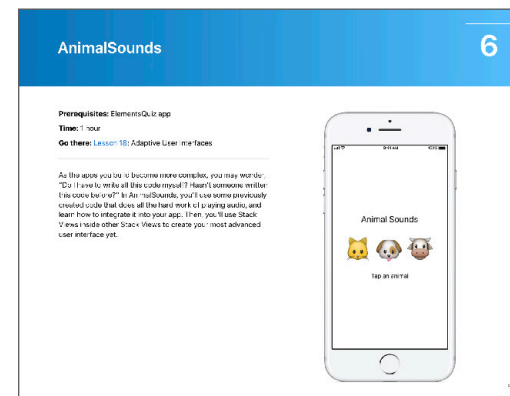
AnimalSounds

6

Prerequisites: ElementsQuiz app

Time: 1 hour

Go there: Lesson 18: Adaptive User Interfaces

As the apps you build become more complex, you may wonder, "Do I have to write all this code myself? Hasn't someone written this code before?" In AnimalSounds, you'll see some previously created code that does all the hard work of playing audio, and learn how to integrate it into your app. Then, you'll use Stack Views inside other Stack Views to create your most advanced user interface yet.

9:41 AM

Animal Sounds

🐱 🐶 🐮

Tap an animal